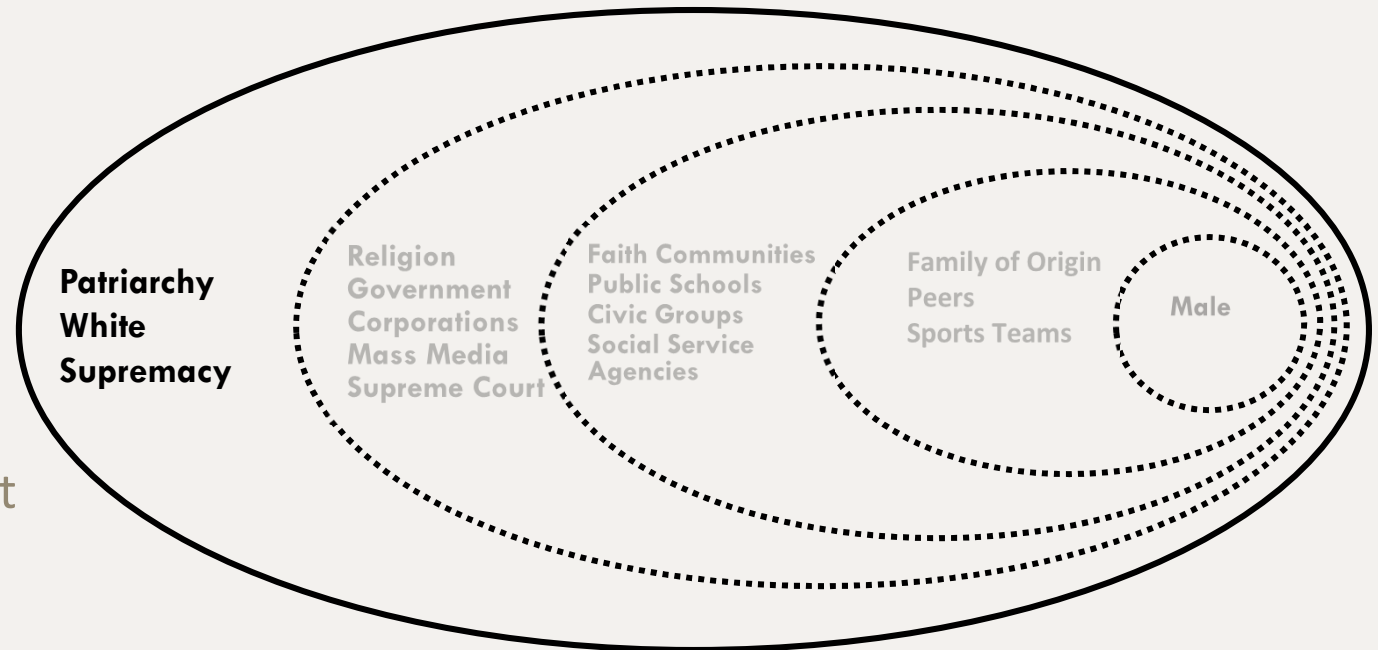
Patriarchy
White
Supremacy

Religion
Government
Corporations
Mass Media
Supreme Court

Faith Communities
Public Schools
Civic Groups
Social Service
Agencies

Family of Origin
Peers
Sports Teams

Male

t